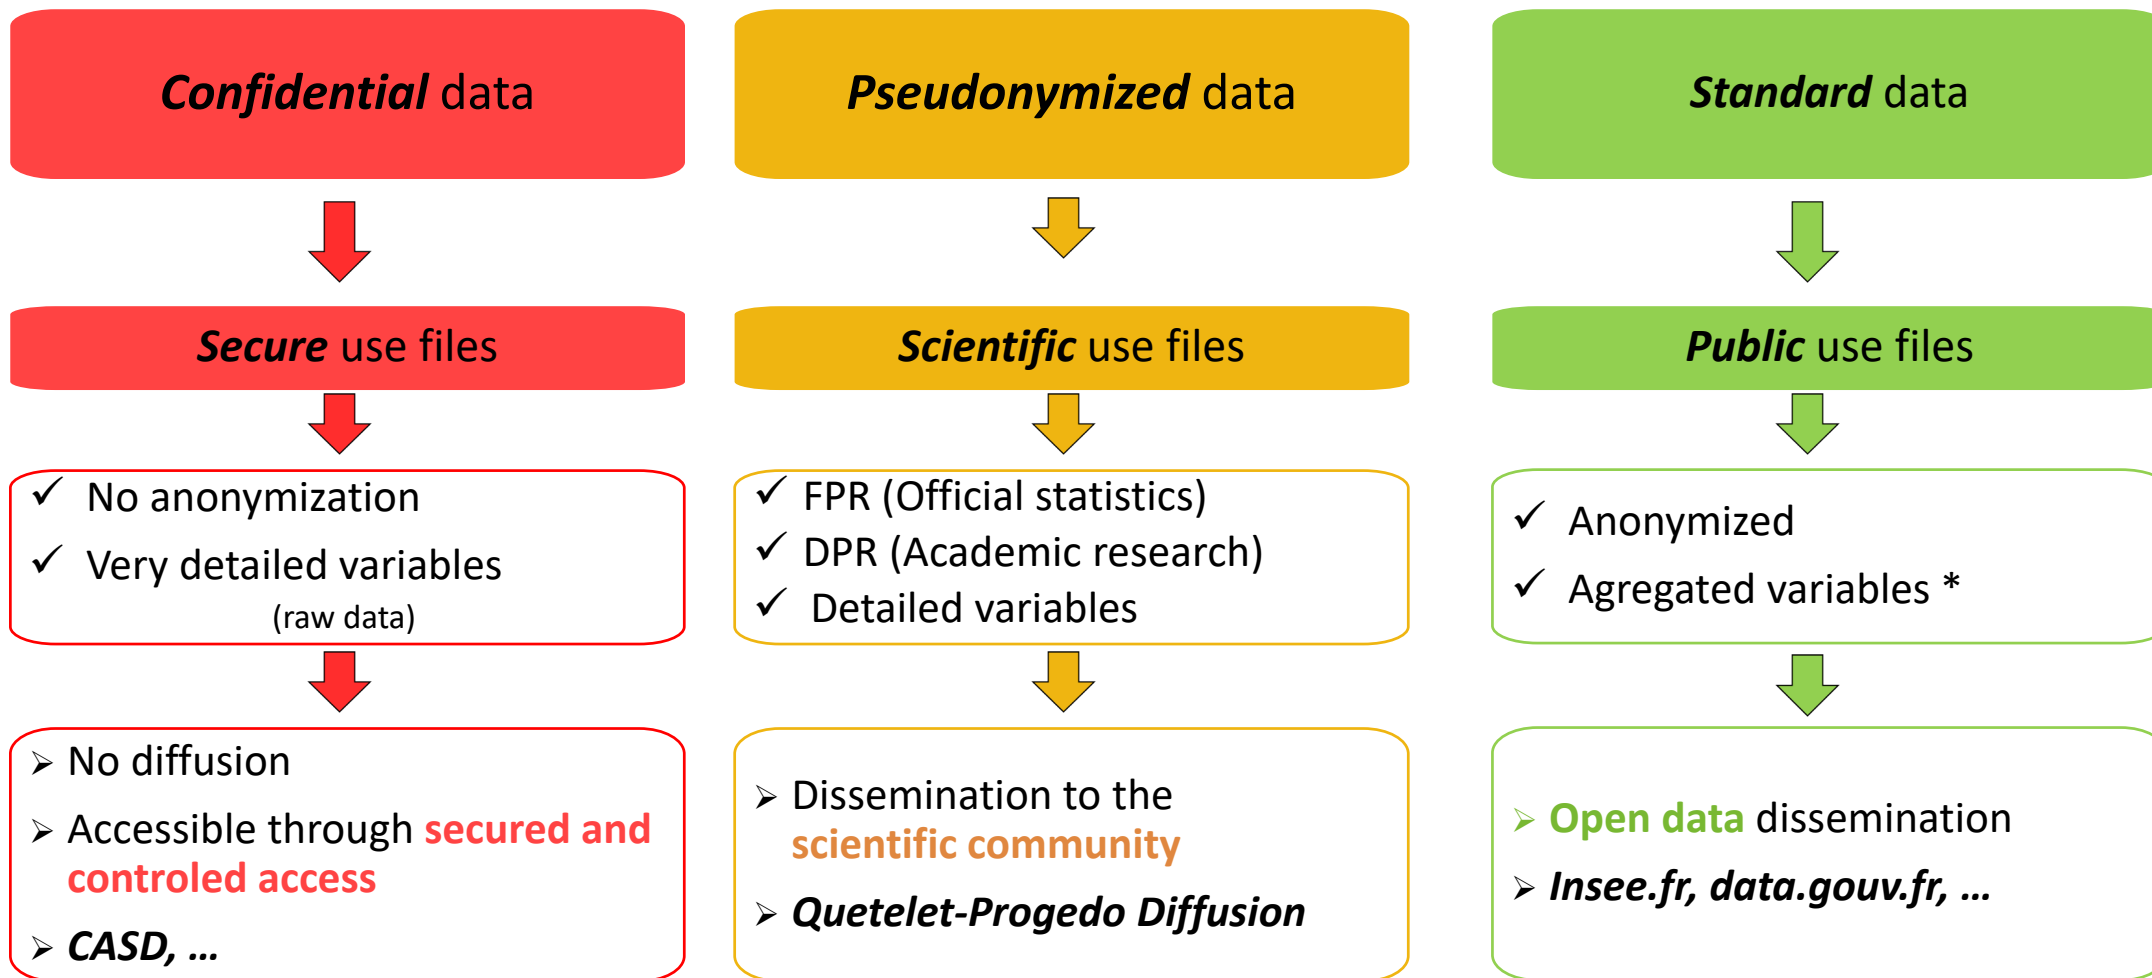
Confidential data

Secure use files

✓ No anonymization
✓ Very detailed variables
(raw data)

➢ No diffusion
➢ Accessible through secured and controled access
➢ CASD, …

Pseudonymized data

Scientific use files

✓ FPR (Official statistics)
✓ DPR (Academic research)
✓ Detailed variables

➢ Dissemination to the scientific community
➢ Quetelet-Progedo Diffusion

Standard data

Public use files

✓ Anonymized
✓ Agregated variables *

➢ Open data dissemination
➢ Insee.fr, data.gouv.fr, …